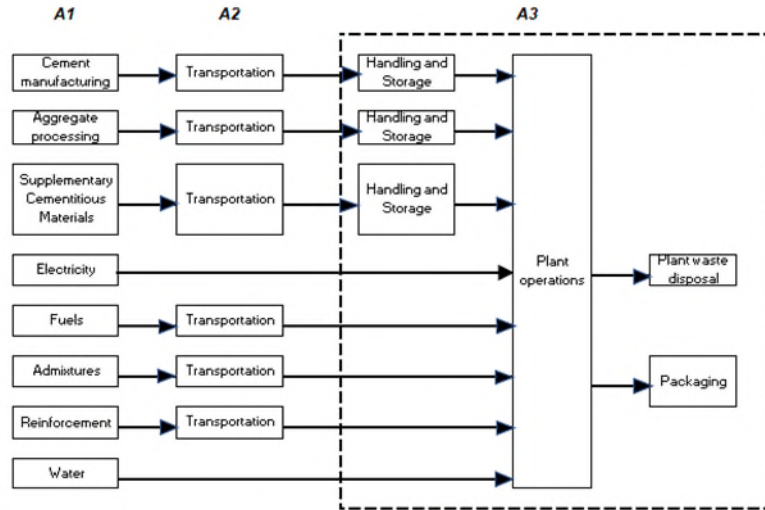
A1

A2

A3

Cement manufacturing

Transportation

Handling and Storage

Aggregate processing

Transportation

Handling and Storage

Supplementary Cementitious Materials

Transportation

Handling and Storage

Electricity

Plant operations

Plant waste disposal

Fuels

Transportation

Admixtures

Transportation

Packaging

Reinforcement

Transportation

Water